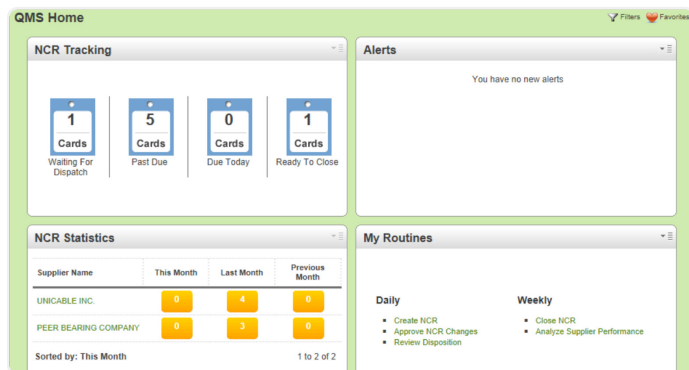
QMS Home

Filters Favorites

NCR Tracking

1
Cards
Waiting For Dispatch

5
Cards
Past Due

0
Cards
Due Today

1
Cards
Ready To Close

Alerts

You have no new alerts

NCR Statistics

| Supplier Name | This Month | Last Month | Previous Month |
|---|---|---|---|
| UNICABLE INC. | 0 | 4 | 0 |
| PEER BEARING COMPANY | 0 | 3 | 0 |

Sorted by: This Month

1 to 2 of 2

My Routines

Daily

- Create NCR
- Approve NCR Changes
- Review Disposition

Weekly

- Close NCR
- Analyze Supplier Performance